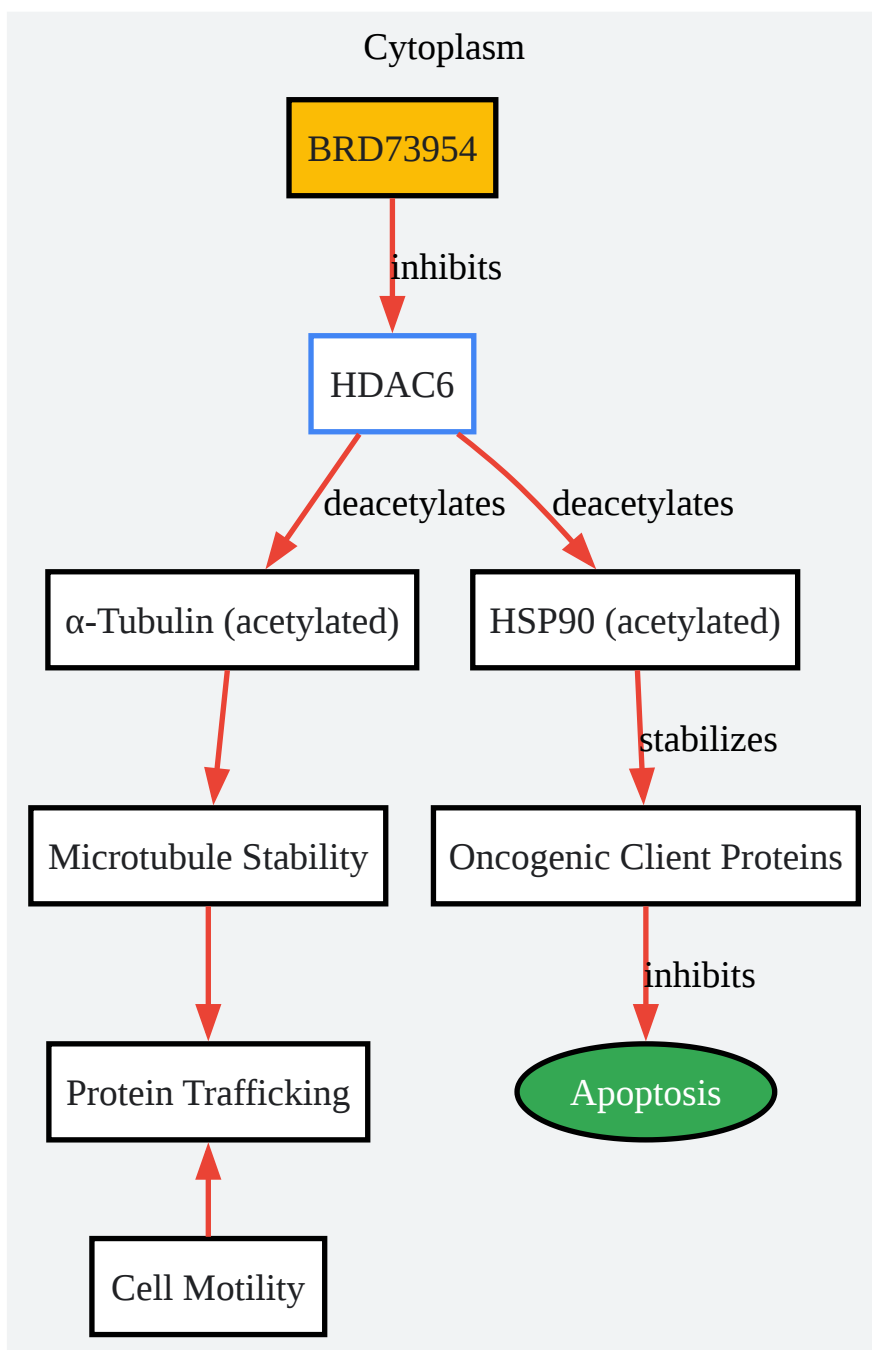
Cytoplasm

BRD73954

inhibits

HDAC6

deacetylates

deacetylates

α-Tubulin (acetylated)

HSP90 (acetylated)

stabilizes

Microtubule Stability

Oncogenic Client Proteins

inhibits

Protein Trafficking

Apoptosis

Cell Motility